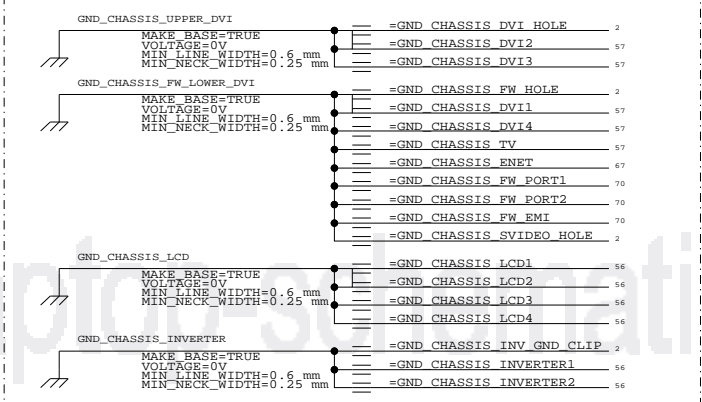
GND_CHASSIS_UPPER_DVI

MAKE_BASE=TRUE
VOLTAGE=0V
MIN_LINE_WIDTH=0.6 mm
MIN_NECK_WIDTH=0.25 mm

=GND_CHASSIS_DVI_HOLE 2
=GND_CHASSIS_DVI2 57
=GND_CHASSIS_DVI3 57

GND_CHASSIS_FW_LOWER_DVI

MAKE_BASE=TRUE
VOLTAGE=0V
MIN_LINE_WIDTH=0.6 mm
MIN_NECK_WIDTH=0.25 mm

=GND_CHASSIS_FW_HOLE 2
=GND_CHASSIS_DVI1 57
=GND_CHASSIS_DVI4 57
=GND_CHASSIS_TV 57
=GND_CHASSIS_ENET 67
=GND_CHASSIS_FW_PORT1 70
=GND_CHASSIS_FW_PORT2 70
=GND_CHASSIS_FW_EMI 70
=GND_CHASSIS_SVIDEO_HOLE 2

GND_CHASSIS_LCD

MAKE_BASE=TRUE
VOLTAGE=0V
MIN_LINE_WIDTH=0.6 mm
MIN_NECK_WIDTH=0.25 mm

=GND_CHASSIS_LCD1 56
=GND_CHASSIS_LCD2 56
=GND_CHASSIS_LCD3 56
=GND_CHASSIS_LCD4 56

GND_CHASSIS_INVERTER

MAKE_BASE=TRUE
VOLTAGE=0V
MIN_LINE_WIDTH=0.6 mm
MIN_NECK_WIDTH=0.25 mm

=GND_CHASSIS_INV_GND_CLIP 2
=GND_CHASSIS_INVERTER1 56
=GND_CHASSIS_INVERTER2 56

ptoo-schemati